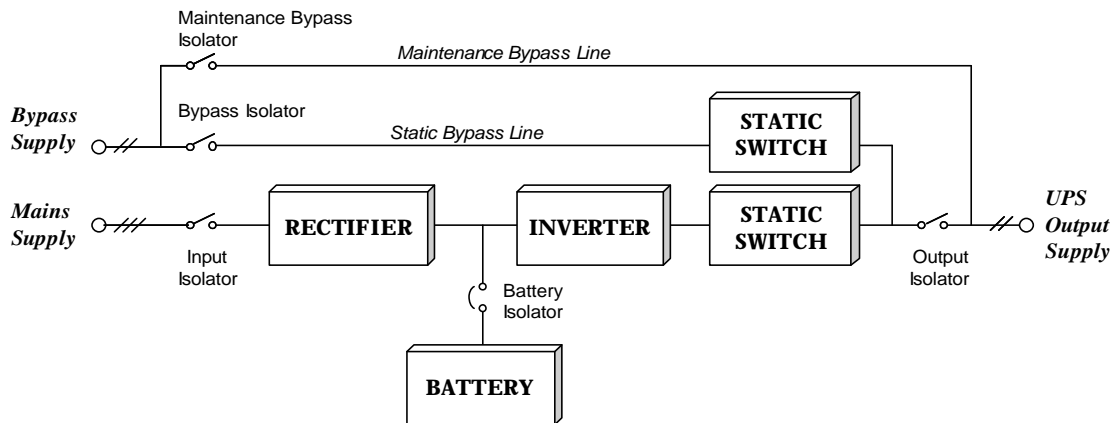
Maintenance Bypass Isolator

Maintenance Bypass Line

Bypass Supply

Bypass Isolator

Static Bypass Line

STATIC SWITCH

Mains Supply

Input Isolator

RECTIFIER

INVERTER

STATIC SWITCH

Output Isolator

UPS Output Supply

Battery Isolator

BATTERY